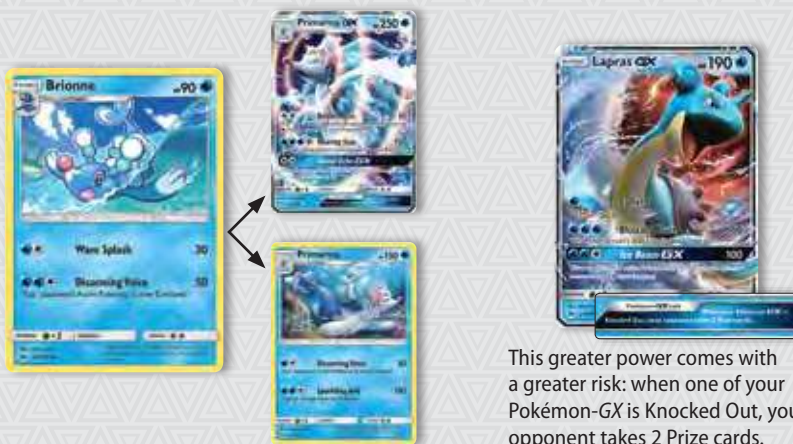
Brionne 90

Wave Splash 30

Disarming Voice 50

Primarina GX 250

Primarina 150

Lapras GX 190

Ice Beam GX 100

This greater power comes with a greater risk: when one of your Pokémon-GX is Knocked Out, your opponent takes 2 Prize cards.